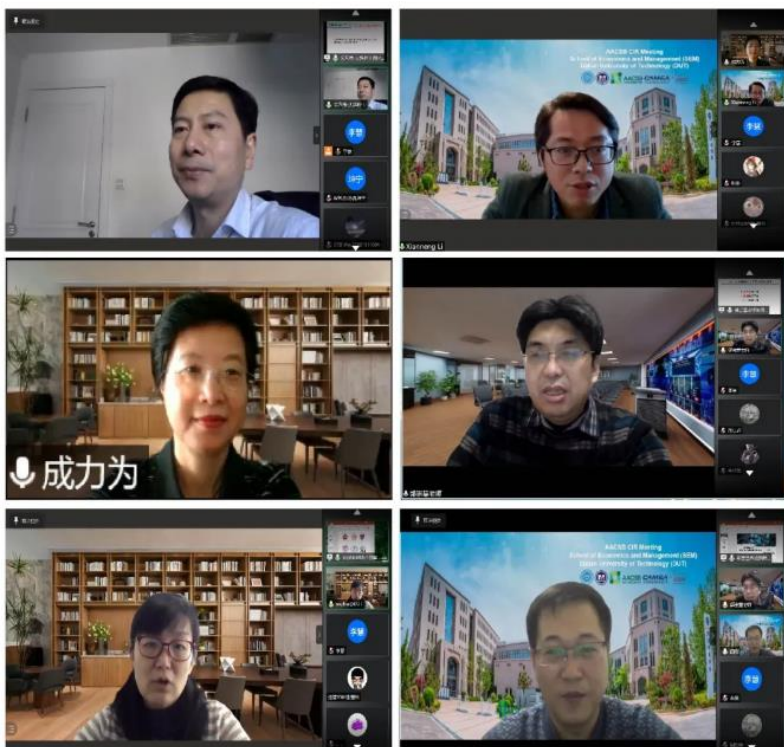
AACSB CIR Meeting
School of Economics and Management (SEM)
Dalian University of Technology (DUT)

Xianneng Li

成力为

AACSB CIR Meeting
School of Economics and Management (SEM)
Dalian University of Technology (DUT)